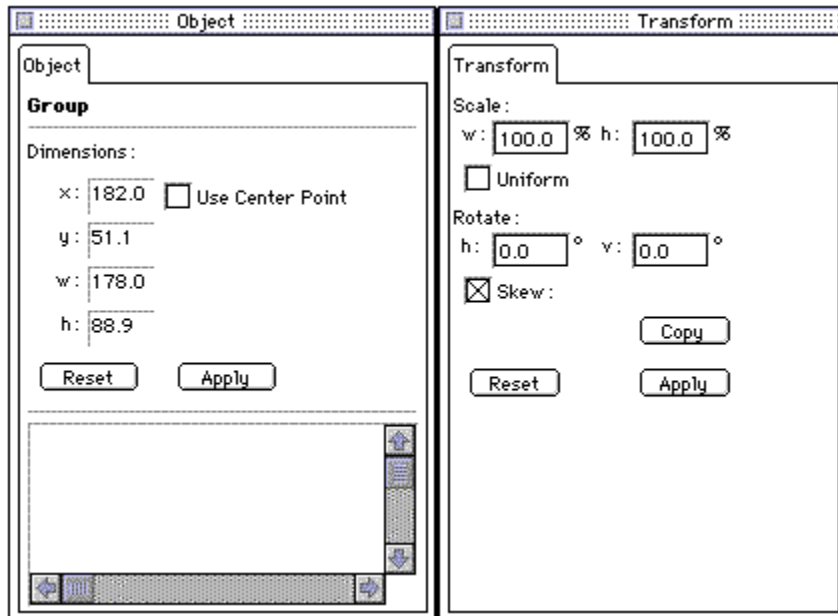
Object

Object

Group

Dimensions:

x: 182.0 Use Center Point

y: 51.1

w: 178.0

h: 88.9

Reset Apply

Transform

Transform

Scale:

w: 100.0 % h: 100.0 %

Uniform

Rotate:

h: 0.0 ° v: 0.0 °

Skew:

Copy

Reset Apply